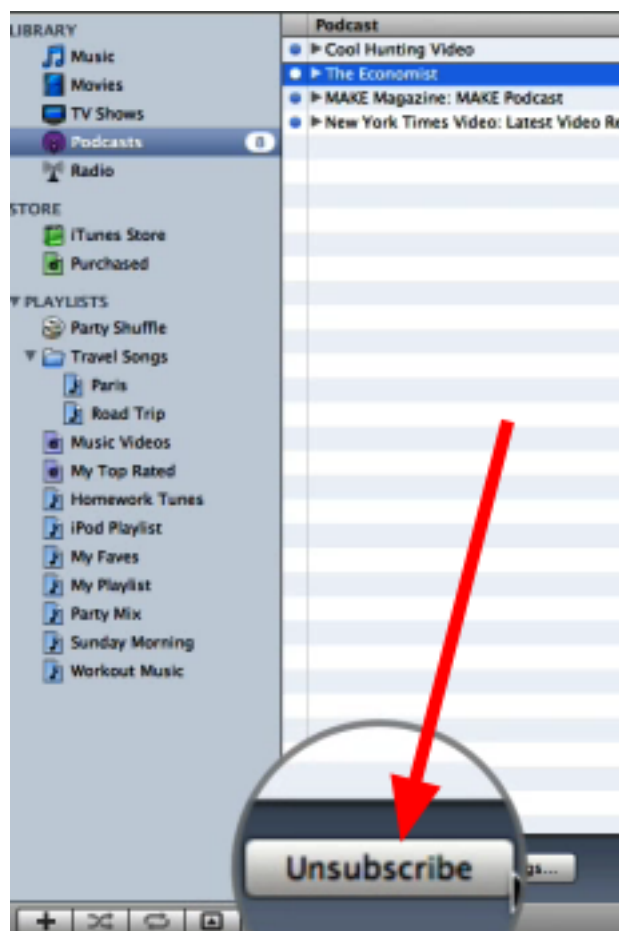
LIBRARY
Music
Movies
TV Shows
Podcasts 8
Radio
STORE
iTunes Store
Purchased
PLAYLISTS
Party Shuffle
Travel Songs
Paris
Road Trip
Music Videos
My Top Rated
Homework Tunes
iPod Playlist
My Faves
My Playlist
Party Mix
Sunday Morning
Workout Music

Podcast
Cool Hunting Video
The Economist
MAKE Magazine: MAKE Podcast
New York Times Video: Latest Video Re

Unsubscribe
gs...